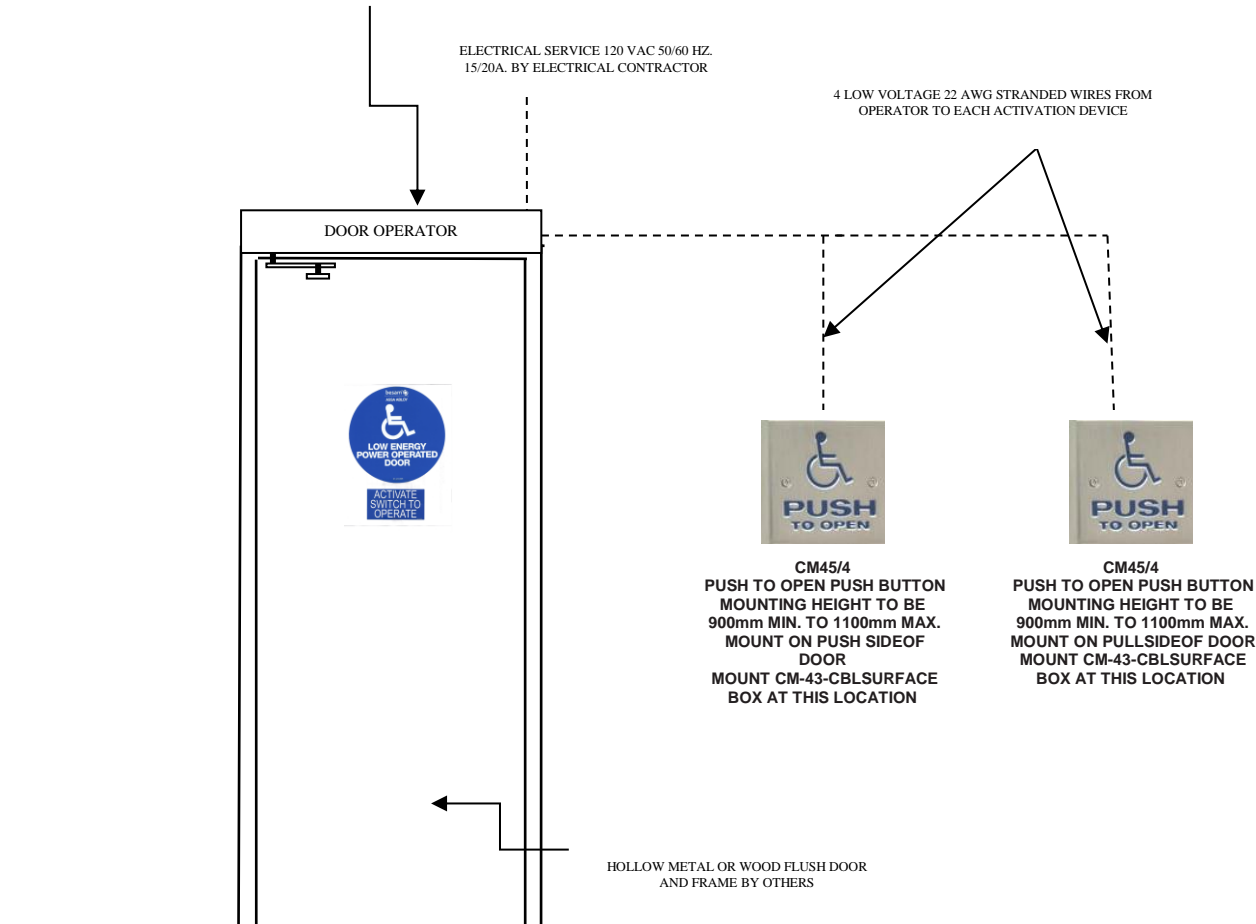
ELECTRICAL SERVICE 120 VAC 50/60 HZ.
15/20A. BY ELECTRICAL CONTRACTOR

4 LOW VOLTAGE 22 AWG STRANDED WIRES FROM OPERATOR TO EACH ACTIVATION DEVICE

DOOR OPERATOR

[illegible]

LOW ENERGY POWER OPERATED DOOR

ACTIVATE SWITCH TO OPERATE

PUSH TO OPEN

PUSH TO OPEN

CM45/4
PUSH TO OPEN PUSH BUTTON
MOUNTING HEIGHT TO BE
900mm MIN. TO 1100mm MAX.
MOUNT ON PUSH SIDEOF
DOOR
MOUNT CM-43-CBLSURFACE
BOX AT THIS LOCATION

CM45/4
PUSH TO OPEN PUSH BUTTON
MOUNTING HEIGHT TO BE
900mm MIN. TO 1100mm MAX.
MOUNT ON PULLSIDEOF DOOR
MOUNT CM-43-CBLSURFACE
BOX AT THIS LOCATION

HOLLOW METAL OR WOOD FLUSH DOOR
AND FRAME BY OTHERS